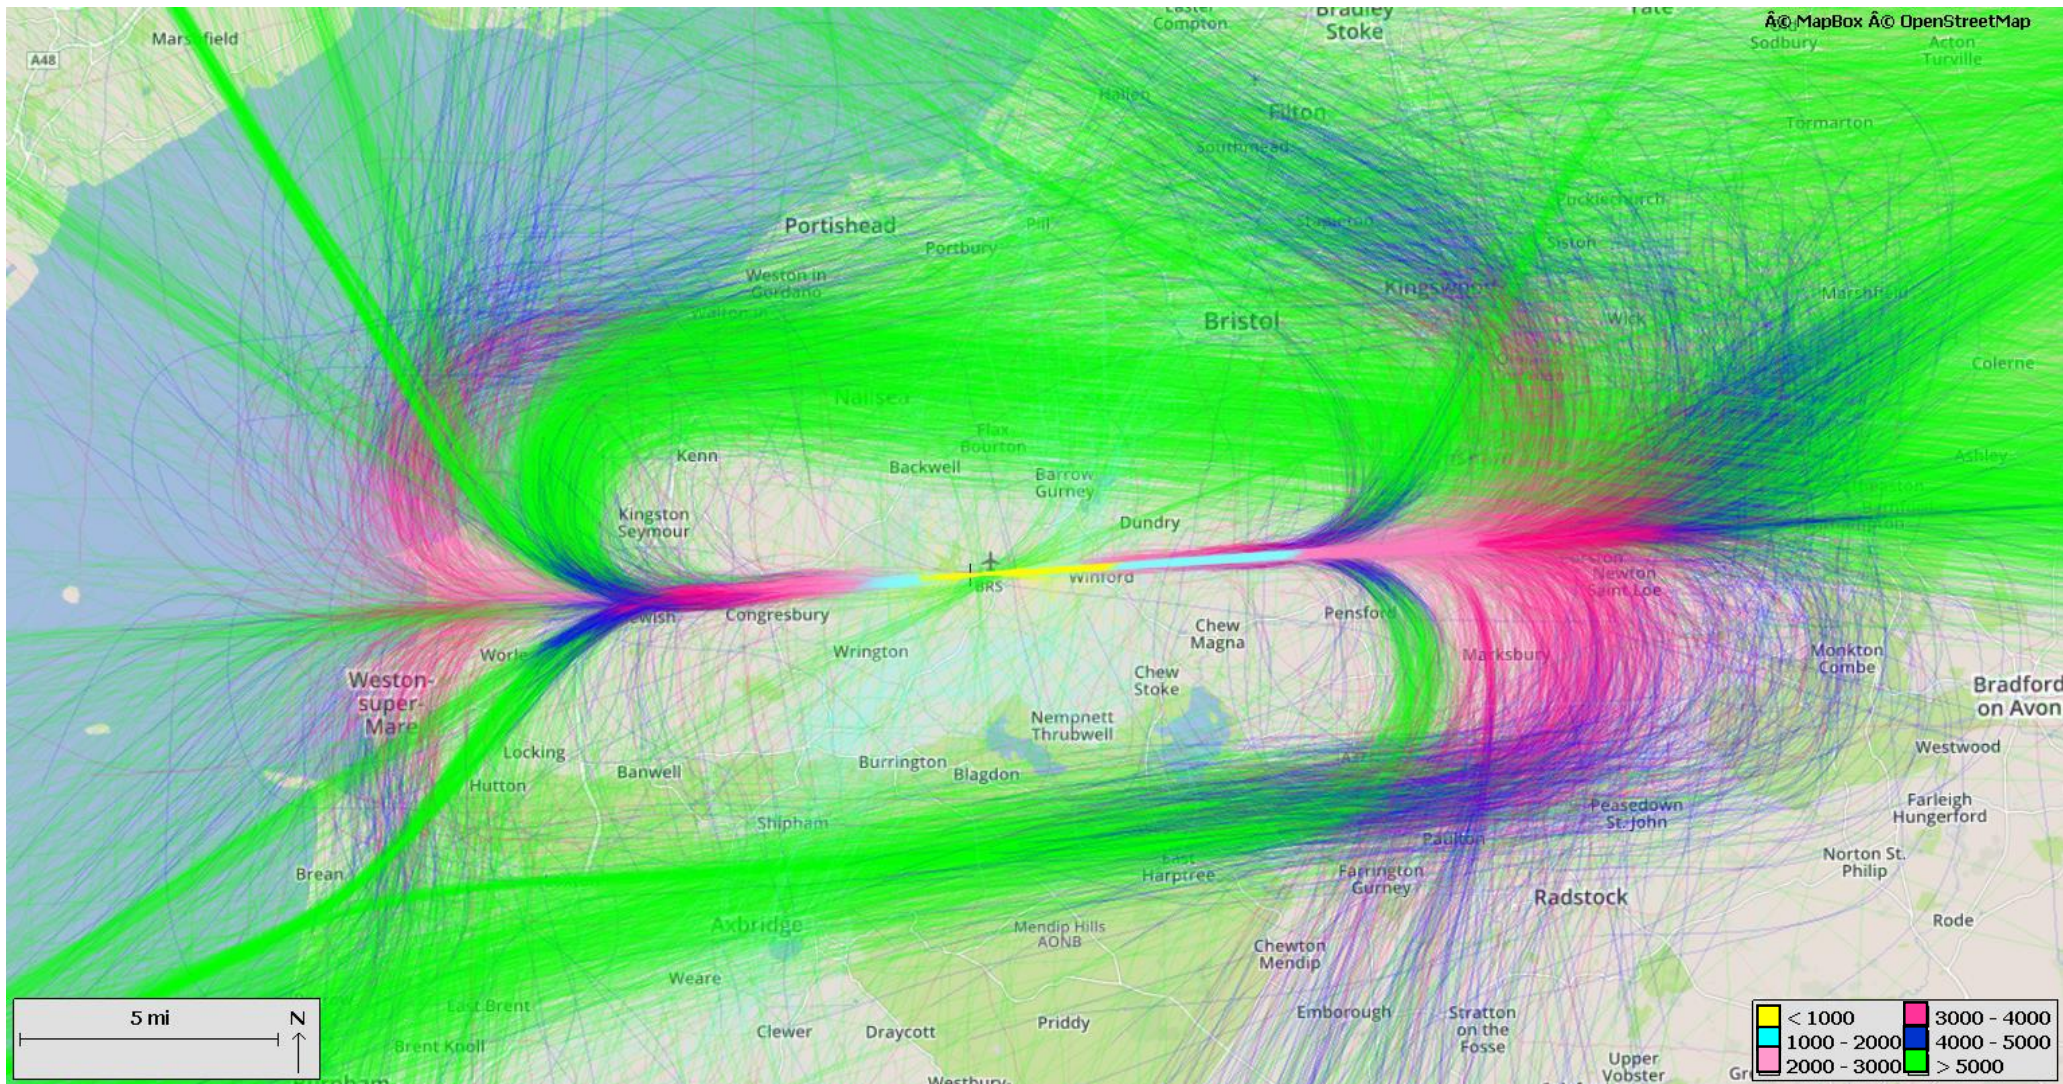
Â© MapBox Â© OpenStreetMap

Marshfield
A48
Compton
Bradley Stoke
Sodbury
Acton Turville
Hallen
Filton
Southmead
Tormarton
Portishead
Portbury
Pill
Stapleton
Pucklechurch
Siston
Weston in Gordano
Walton in
Kingswood
Marshfield
Bristol
Wick
Colerne
Nailsea
Flax Bourton
Kenn
Backwell
Barrow Gurney
Ashley
Kingston Seymour
Dundry
BRS
Winford
Newton Saint Loe
Yatton
Congresbury
Pensford
Chew Magna
Worle
Wrington
Marksbury
Monkton Combe
Weston-super-Mare
Chew Stoke
Bradford on Avon
Nempnett Thrubwell
Locking
Westwood
Banwell
Burrington
Blagdon
Hutton
Peasedown St. John
Farleigh Hungerford
Shipham
Paulton
Norton St. Philip
Brean
East Harptree
Farrington Gurney
Radstock
Axbridge
Mendip Hills AONB
Chewton Mendip
Rode
Weare
East Brent
Emborough
Stratton on the Fosse
5 mi
N
Clewer
Draycott
Priddy
Brent Knoll
Upper Vobster
Westbury

| | |
|---|---|
| < 1000 | 3000 - 4000 |
| 1000 - 2000 | 4000 - 5000 |
| 2000 - 3000 | > 5000 |